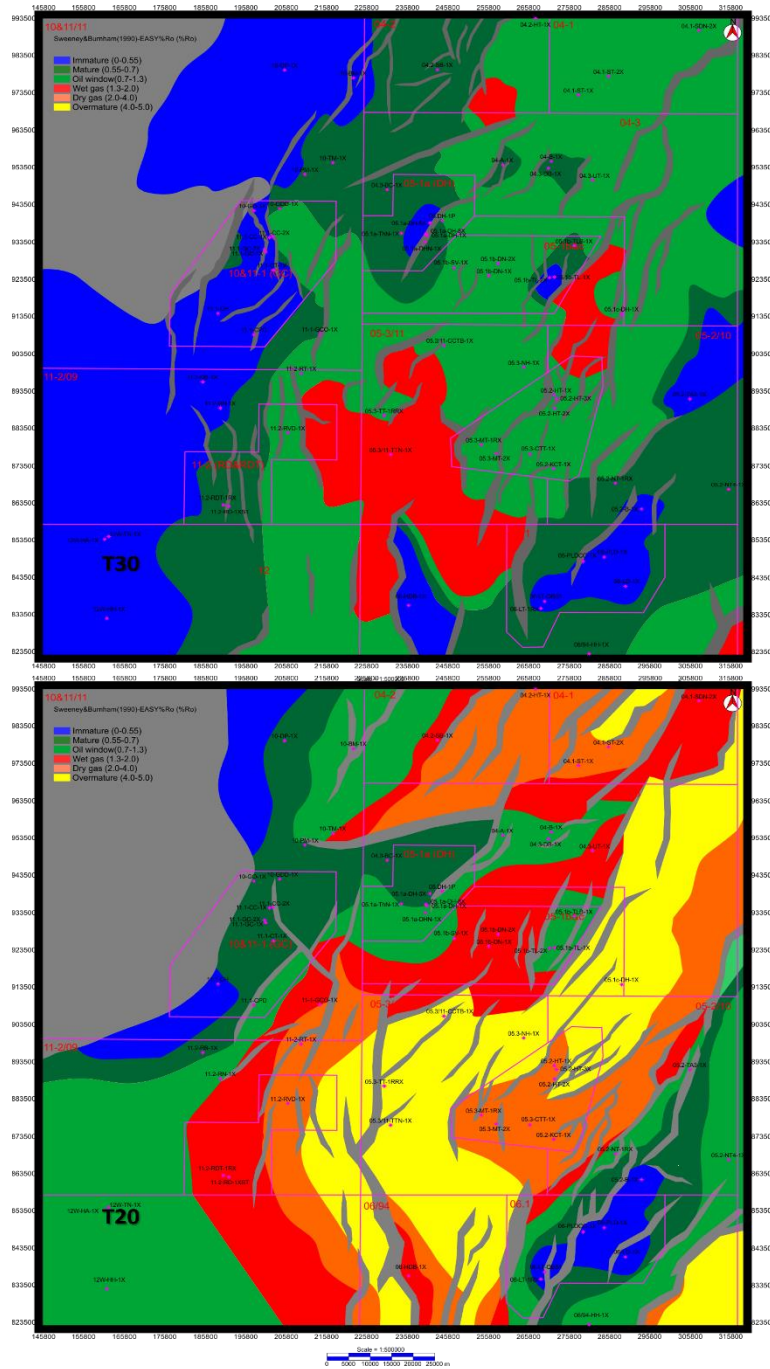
145800 155800 165800 175800 185800 195800 205800 215800 225800 235800 245800 255800 265800 275800 285800 295800 305800 315800

10&11/11
Sweeney&Burnham(1990)-EASY%Ro (%Ro)
Immature (0-0.55)
Mature (0.55-0.7)
Oil window(0.7-1.3)
Wet gas (1.3-2.0)
Dry gas (2.0-4.0)
Overmature (4.0-5.0)

04-2
04-1
04-3
05-1a
05-1b
10&11-1
05-3/11
05-2/10
11-2/09
T30

993500 983500 973500 963500 953500 943500 933500 923500 913500 903500 893500 883500 873500 863500 853500 843500 833500 823500

145800 155800 165800 175800 185800 195800 205800 215800 225800 235800 245800 255800 265800 275800 285800 295800 305800 315800

10&11/11
Sweeney&Burnham(1990)-EASY%Ro (%Ro)
Immature (0-0.55)
Mature (0.55-0.7)
Oil window(0.7-1.3)
Wet gas (1.3-2.0)
Dry gas (2.0-4.0)
Overmature (4.0-5.0)

04-2
04-1
05-1a
10&11-1
05-3
05-2/10
11-2/09
06/94
06.1
T20

993500 983500 973500 963500 953500 943500 933500 923500 913500 903500 893500 883500 873500 863500 853500 843500 833500 823500

145800 155800 165800 175800 185800 195800 205800 215800 225800 235800 245800 255800 265800 275800 285800 295800 305800 315800

Scale = 1:500000
0 5000 10000 15000 20000 25000 m